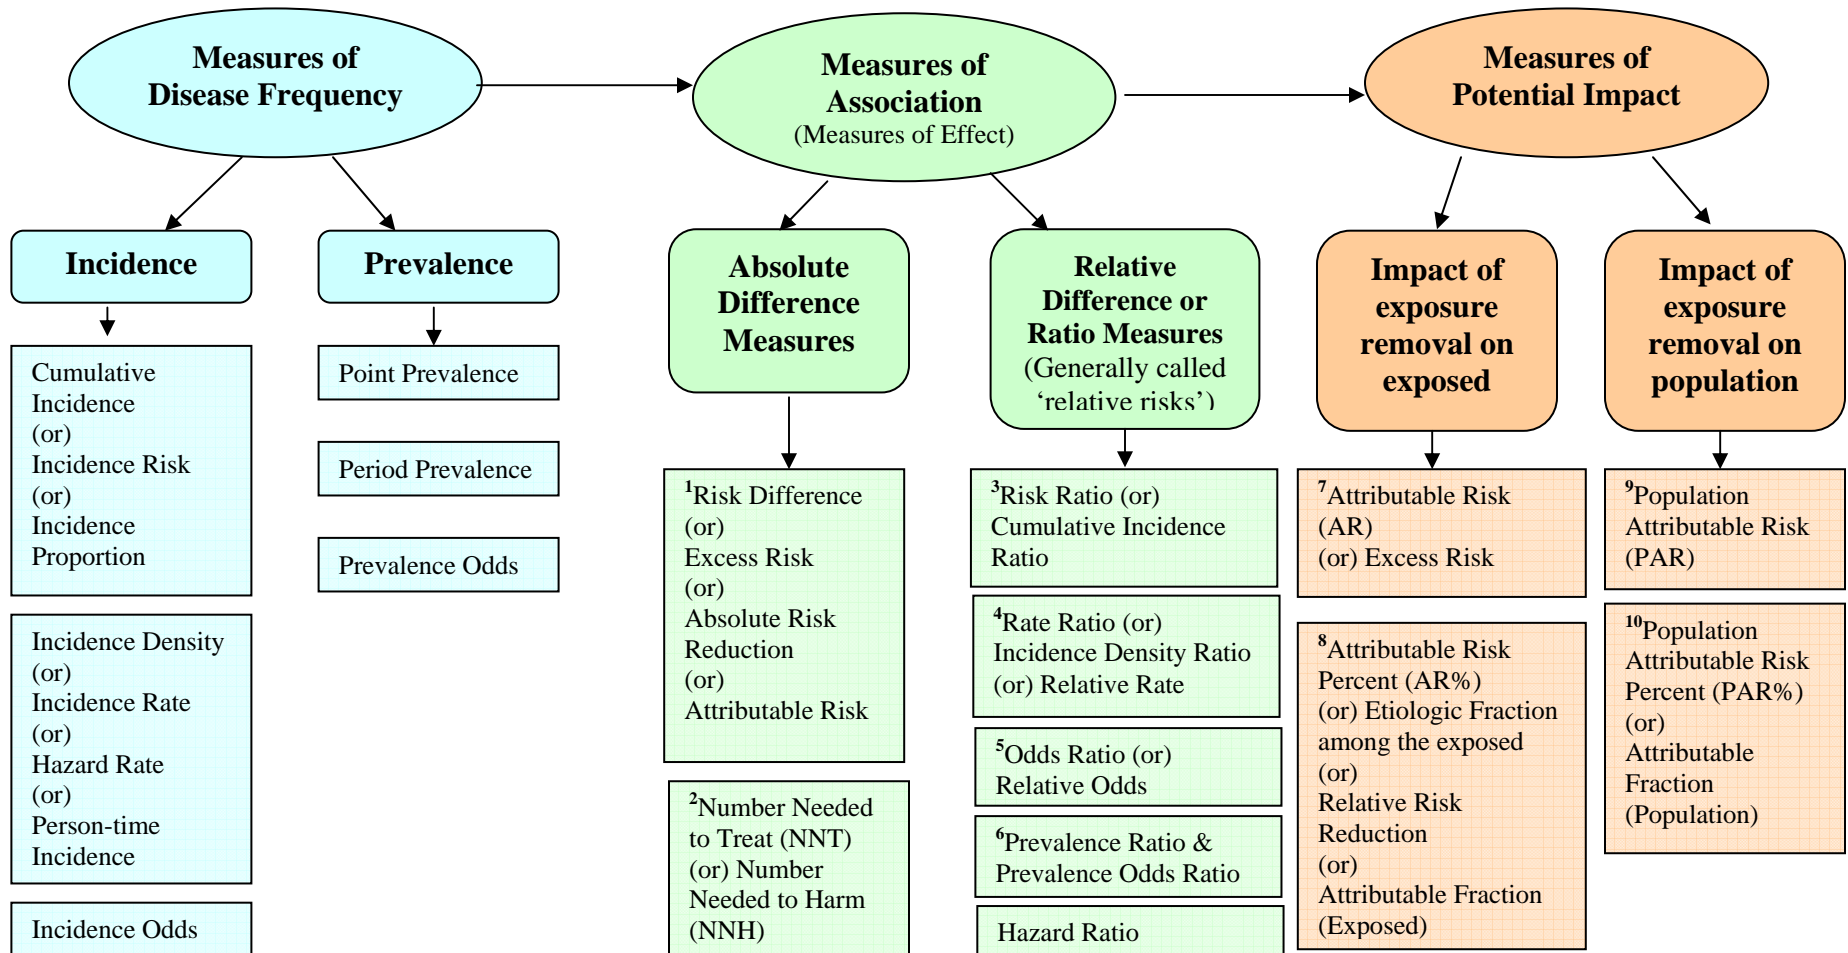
Measures of Disease Frequency

Measures of Association
(Measures of Effect)

Measures of Potential Impact

Incidence

Prevalence

Absolute Difference Measures

Relative Difference or Ratio Measures
(Generally called 'relative risks')

Impact of exposure removal on exposed

Impact of exposure removal on population

Cumulative Incidence
(or)
Incidence Risk
(or)
Incidence Proportion

Incidence Density
(or)
Incidence Rate
(or)
Hazard Rate
(or)
Person-time Incidence

Incidence Odds

Point Prevalence

Period Prevalence

Prevalence Odds

$^1$Risk Difference
(or)
Excess Risk
(or)
Absolute Risk Reduction
(or)
Attributable Risk

$^2$Number Needed to Treat (NNT)
(or) Number Needed to Harm (NNH)

$^3$Risk Ratio (or) Cumulative Incidence Ratio

$^4$Rate Ratio (or) Incidence Density Ratio
(or) Relative Rate

$^5$Odds Ratio (or) Relative Odds

$^6$Prevalence Ratio & Prevalence Odds Ratio

Hazard Ratio

$^7$Attributable Risk (AR)
(or) Excess Risk

$^8$Attributable Risk Percent (AR%)
(or) Etiologic Fraction among the exposed
(or)
Relative Risk Reduction
(or)
Attributable Fraction (Exposed)

$^9$Population Attributable Risk (PAR)

$^{10}$Population Attributable Risk Percent (PAR%)
(or)
Attributable Fraction (Population)